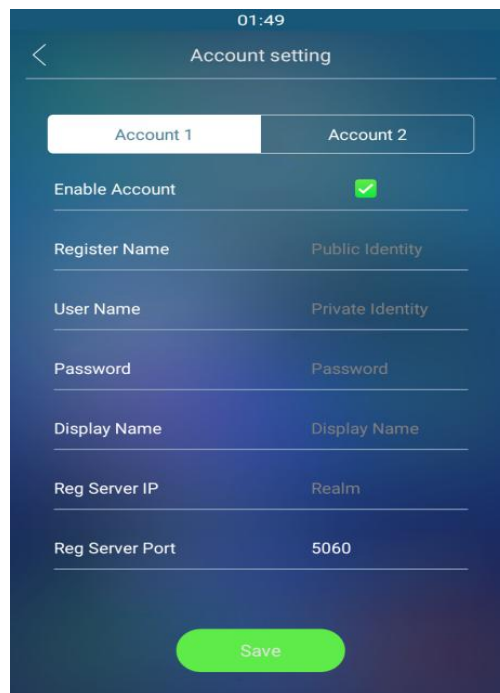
01:49

Account setting

Account 1
Account 2

Enable Account

Register Name
Public Identity

User Name
Private Identity

Password
Password

Display Name
Display Name

Reg Server IP
Realm

Reg Server Port
5060

Save